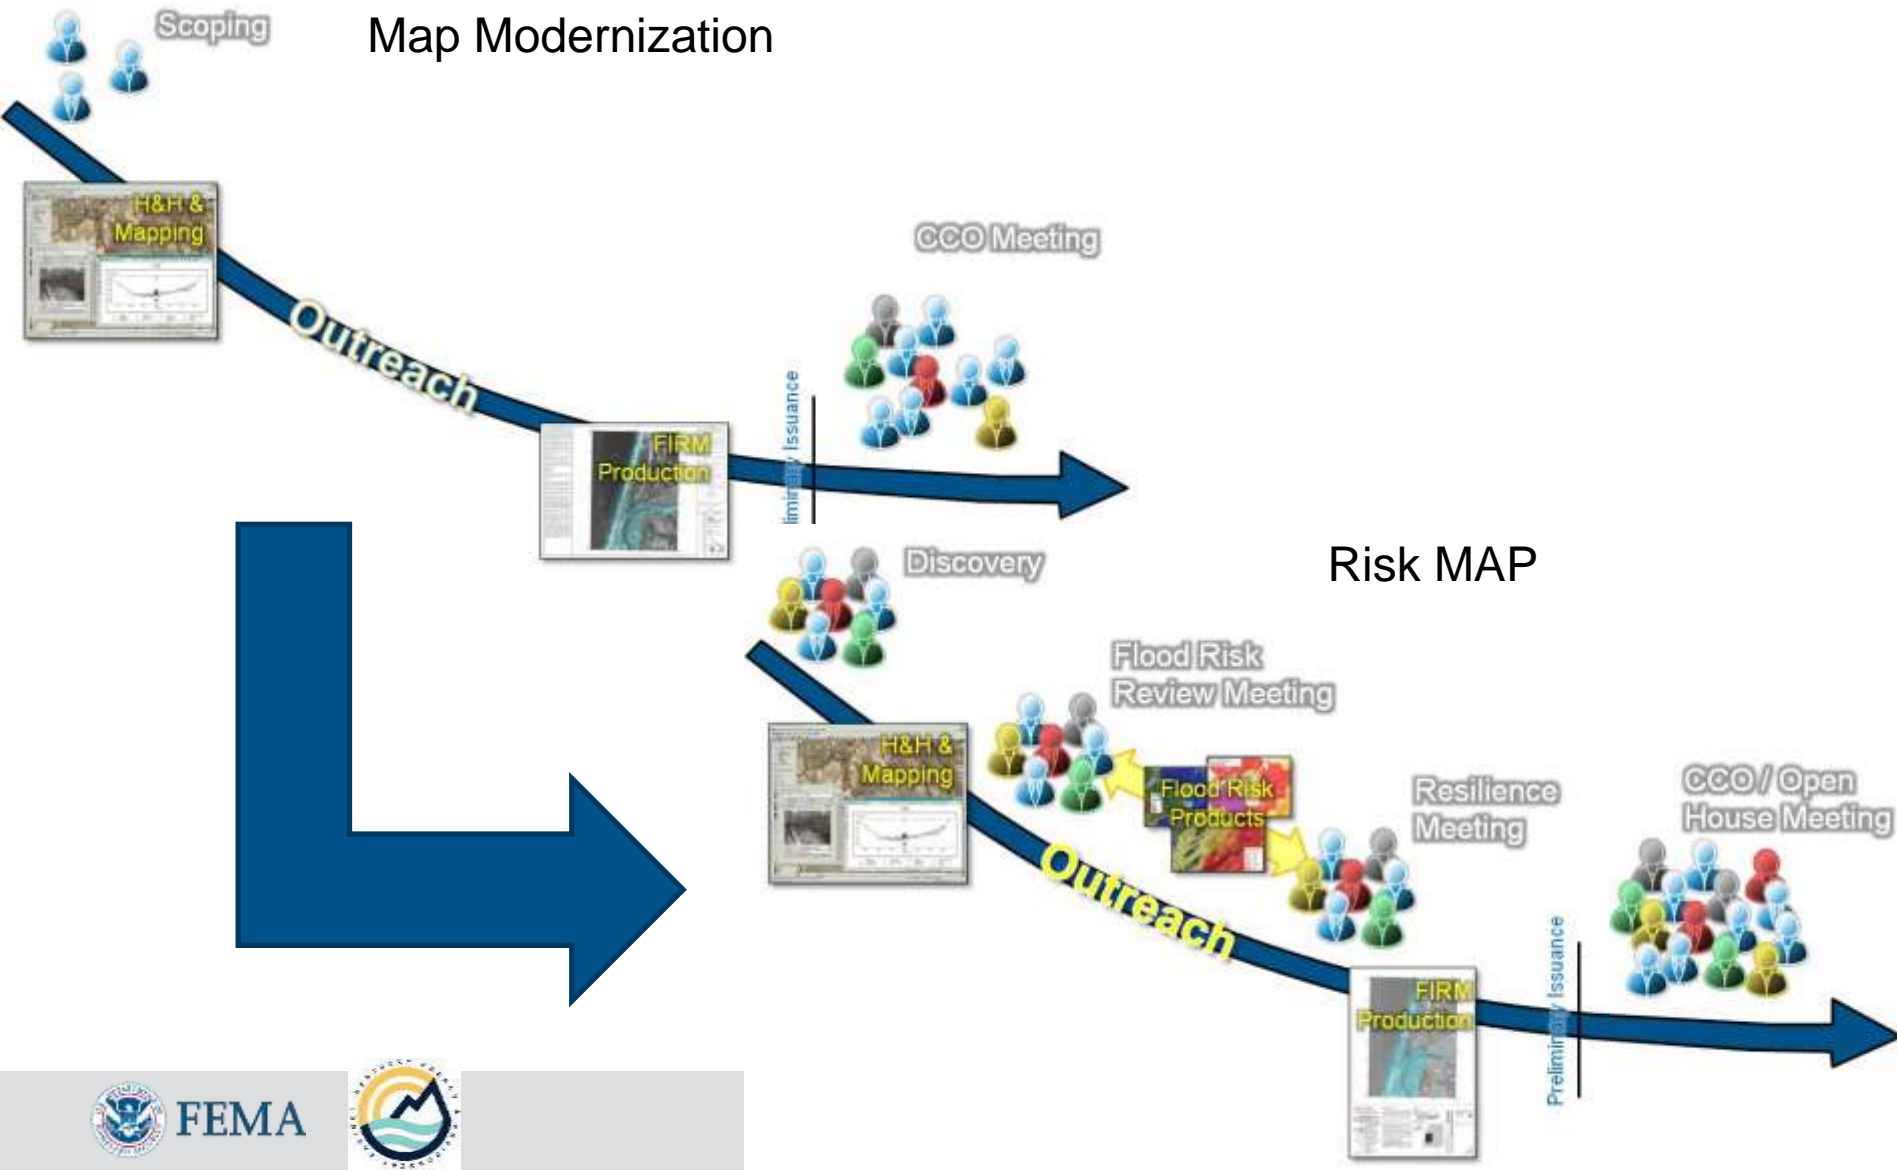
Scoping

Map Modernization

H&H & Mapping

Outreach

CCO Meeting

FIRM Production

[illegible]iminary Issuance

Discovery

Risk MAP

Flood Risk Review Meeting

H&H & Mapping

Flood Risk Products

Resilience Meeting

CCO / Open House Meeting

Outreach

FIRM Production

Preliminary Issuance

FEMA